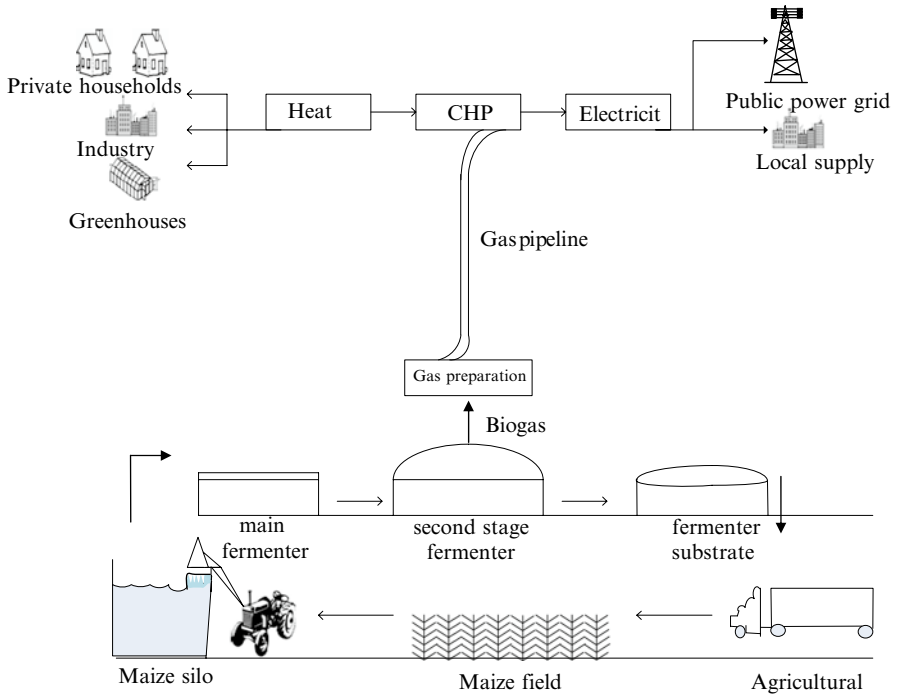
Private households

Industry

Greenhouses

Heat

CHP

Electricit

Public power grid

Local supply

Gaspipeline

Gas preparation

Biogas

main fermenter

second stage fermenter

fermenter substrate

Maize silo

Maize field

Agricultural